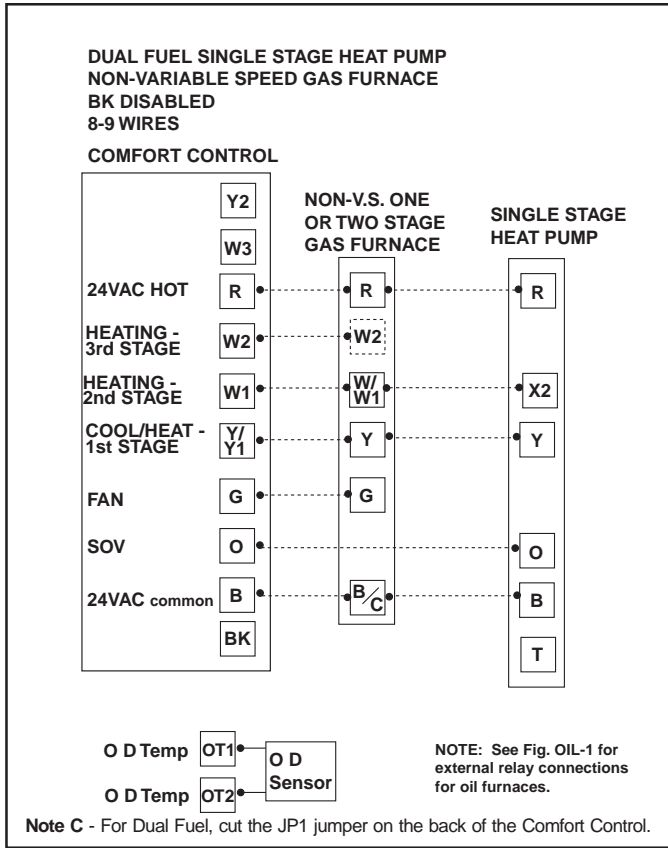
DUAL FUEL SINGLE STAGE HEAT PUMP
NON-VARIABLE SPEED GAS FURNACE
BK DISABLED
8-9 WIRES

COMFORT CONTROL

NON-V.S. ONE OR TWO STAGE GAS FURNACE

SINGLE STAGE HEAT PUMP

Y2

W3

24VAC HOT R

HEATING - 3rd STAGE W2

HEATING - 2nd STAGE W1

COOL/HEAT - 1st STAGE Y/Y1

FAN G

SOV O

24VAC common B

BK

R

W2

W/W1

Y

G

B/C

R

X2

Y

O

B

T

O D Temp OT1

O D Temp OT2

O D Sensor

NOTE: See Fig. OIL-1 for external relay connections for oil furnaces.

Note C - For Dual Fuel, cut the JP1 jumper on the back of the Comfort Control.